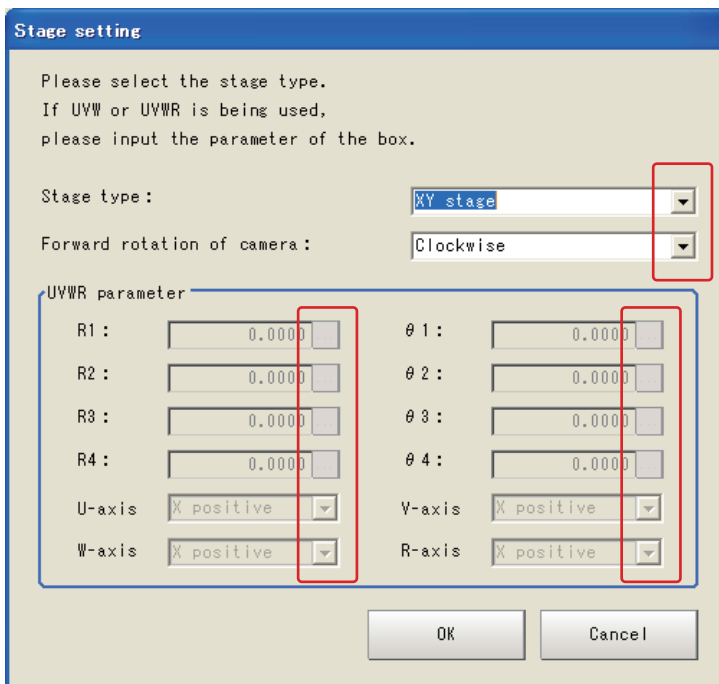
Stage setting

Please select the stage type.
If UVW or UVWR is being used,
please input the parameter of the box.

Stage type: XY stage

Forward rotation of camera: Clockwise

UVWR parameter

R1: 0.0000 θ1: 0.0000
R2: 0.0000 θ2: 0.0000
R3: 0.0000 θ3: 0.0000
R4: 0.0000 θ4: 0.0000
U-axis X positive V-axis X positive
W-axis X positive R-axis X positive

OK Cancel